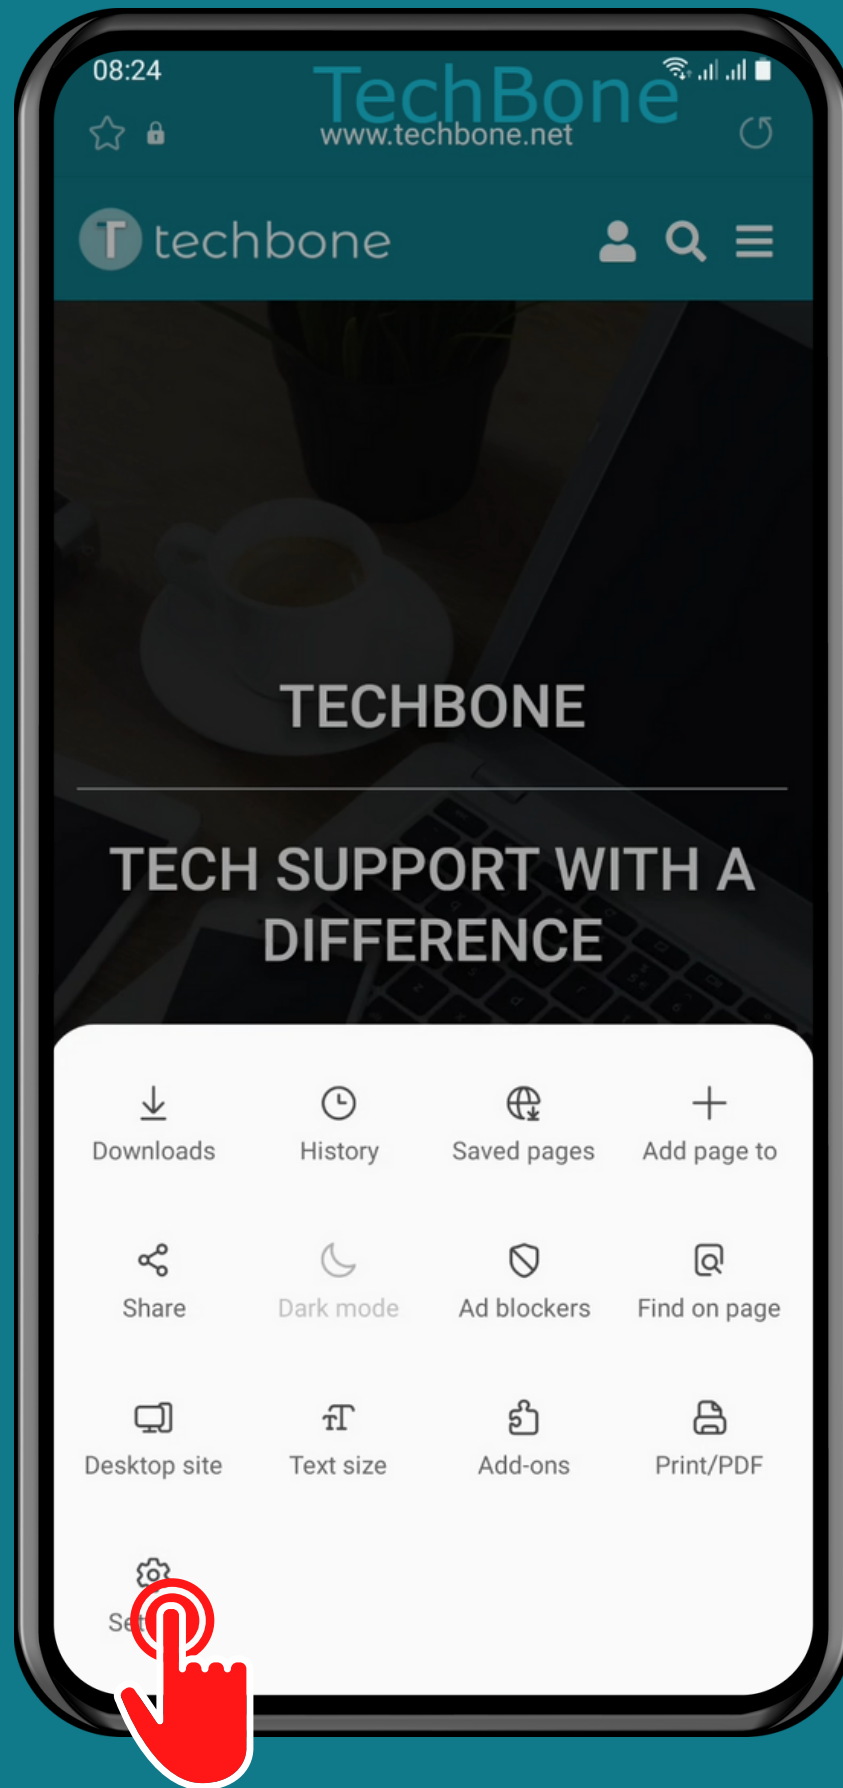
08:24

TechBone
www.techbone.net

techbone

TECHBONE

TECH SUPPORT WITH A DIFFERENCE

Downloads
History
Saved pages
Add page to
Share
Dark mode
Ad blockers
Find on page
Desktop site
Text size
Add-ons
Print/PDF
Se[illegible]